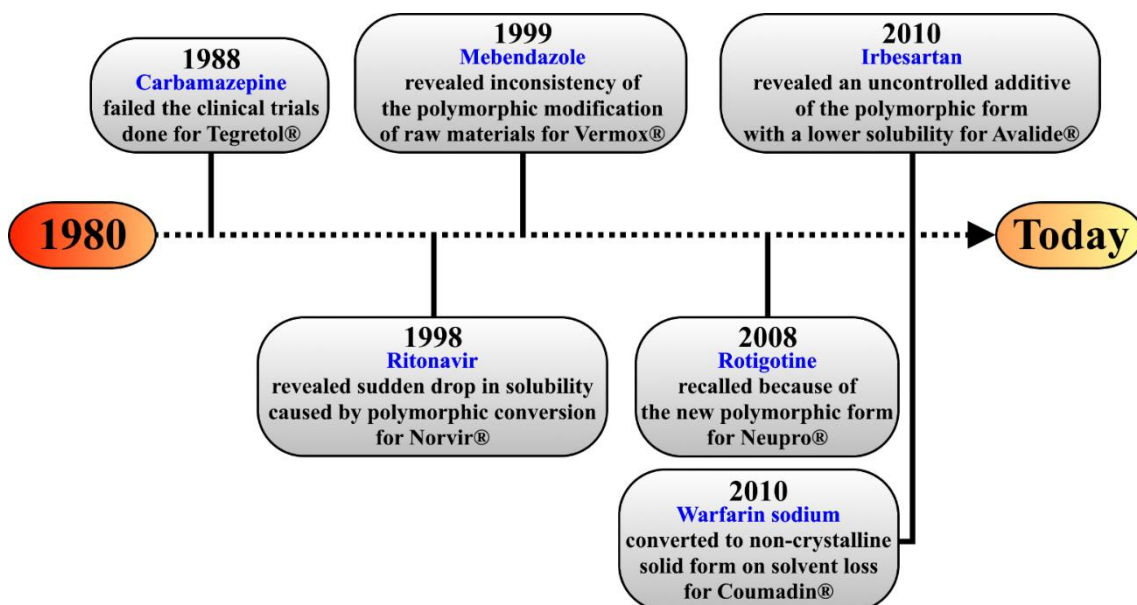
1980

Today

1988
Carbamazepine
failed the clinical trials done for Tegretol®

1999
Mebendazole
revealed inconsistency of the polymorphic modification of raw materials for Vermox®

2010
Irbesartan
revealed an uncontrolled additive of the polymorphic form with a lower solubility for Avalide®

1998
Ritonavir
revealed sudden drop in solubility caused by polymorphic conversion for Norvir®

2008
Rotigotine
recalled because of the new polymorphic form for Neupro®

2010
Warfarin sodium
converted to non-crystalline solid form on solvent loss for Coumadin®